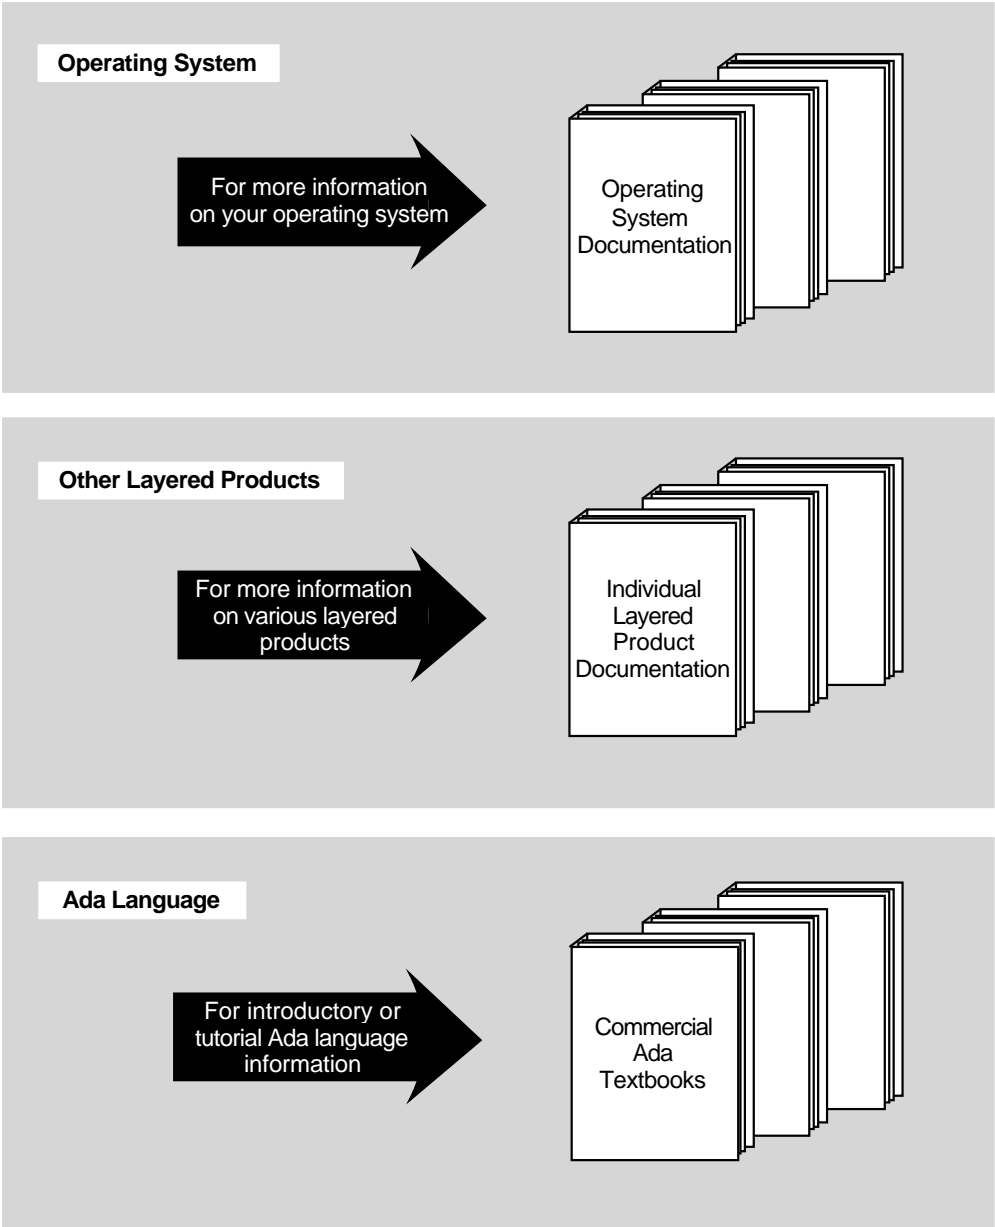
Operating System

For more information on your operating system

Operating System Documentation

Other Layered Products

For more information on various layered products

Individual Layered Product Documentation

Ada Language

For introductory or tutorial Ada language information

Commercial Ada Textbooks